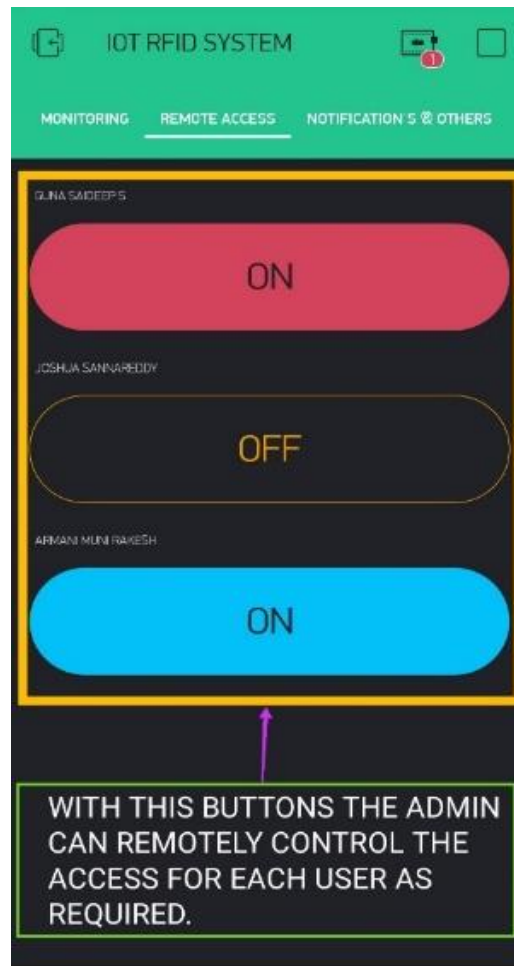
IOT RFID SYSTEM

1

MONITORING REMOTE ACCESS NOTIFICATION S & OTHERS

GUNA SAIDEEP S

ON

JOSHUA SANNAREDDY

OFF

ARMANI MUNI RAKESH

ON

WITH THIS BUTTONS THE ADMIN CAN REMOTELY CONTROL THE ACCESS FOR EACH USER AS REQUIRED.